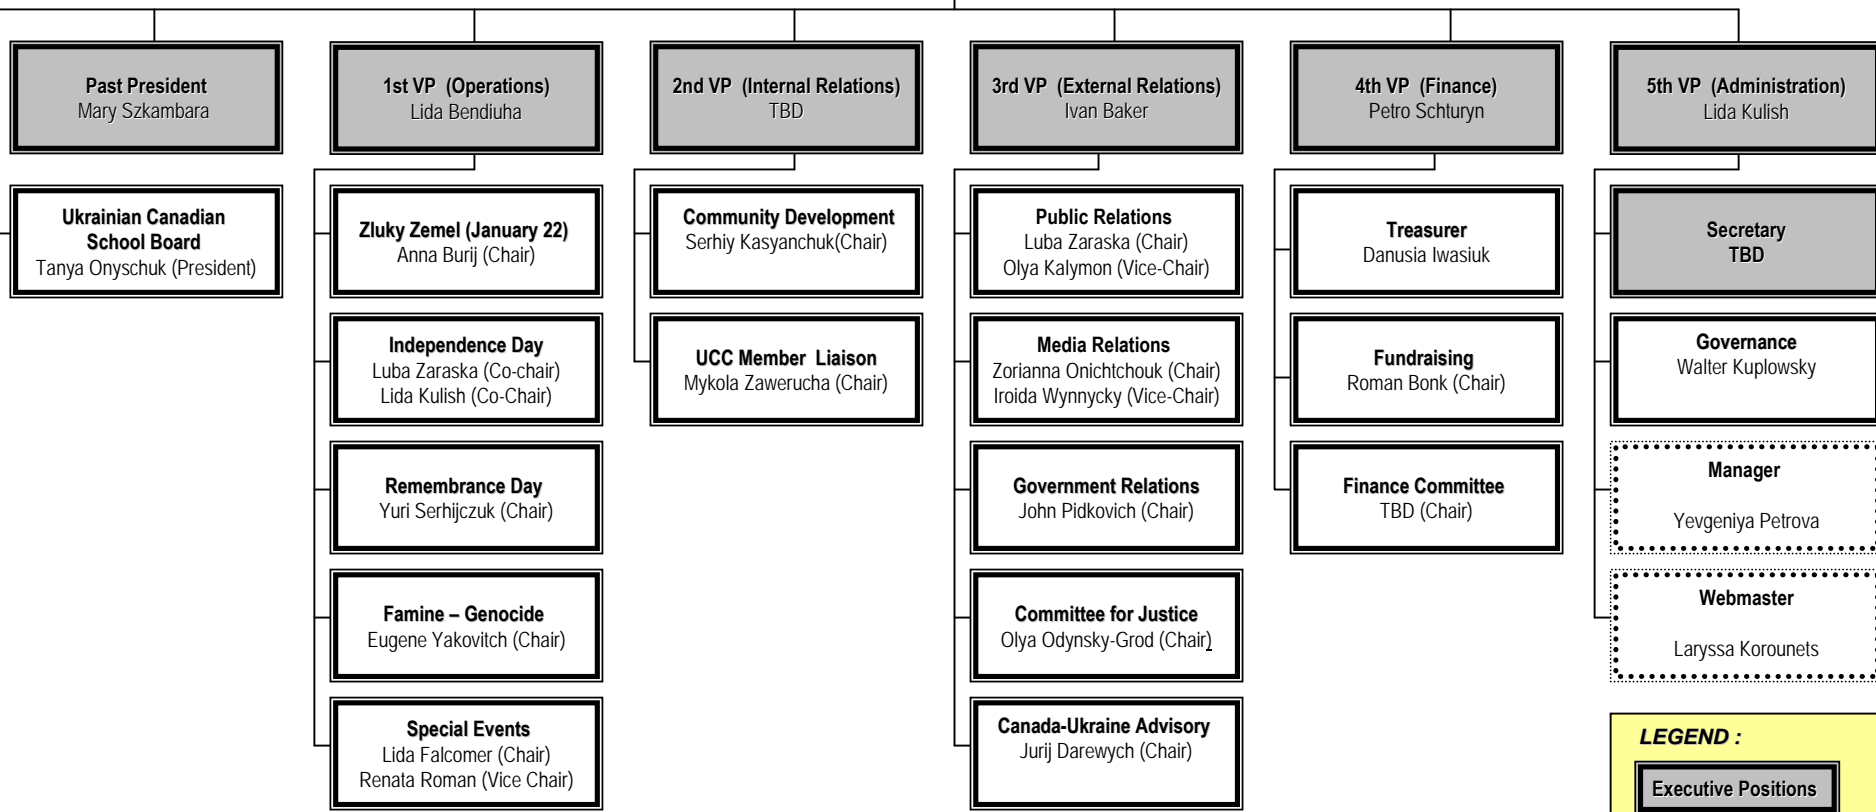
Past President
Mary Szkambara

Ukrainian Canadian School Board
Tanya Onyschuk (President)

1st VP (Operations)
Lida Bendiuha

Zluky Zemel (January 22)
Anna Burij (Chair)

Independence Day
Luba Zaraska (Co-chair)
Lida Kulish (Co-Chair)

Remembrance Day
Yuri Serhijczuk (Chair)

Famine – Genocide
Eugene Yakovitch (Chair)

Special Events
Lida Falcomer (Chair)
Renata Roman (Vice Chair)

2nd VP (Internal Relations)
TBD

Community Development
Serhiy Kasyanchuk(Chair)

UCC Member Liaison
Mykola Zawerucha (Chair)

3rd VP (External Relations)
Ivan Baker

Public Relations
Luba Zaraska (Chair)
Olya Kalymon (Vice-Chair)

Media Relations
Zorianna Onichtchouk (Chair)
Iroida Wynnycky (Vice-Chair)

Government Relations
John Pidkovich (Chair)

Committee for Justice
Olya Odynsky-Grod (Chair)

Canada-Ukraine Advisory
Jurij Darewych (Chair)

4th VP (Finance)
Petro Schturyn

Treasurer
Danusia Iwasiuk

Fundraising
Roman Bonk (Chair)

Finance Committee
TBD (Chair)

5th VP (Administration)
Lida Kulish

Secretary
TBD

Governance
Walter Kuplowsky

Manager
Yevgeniya Petrova

Webmaster
Laryssa Korounets

LEGEND :
Executive Positions